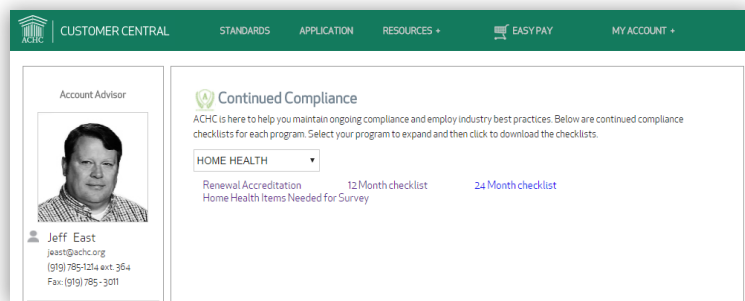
ACHC | CUSTOMER CENTRAL STANDARDS APPLICATION RESOURCES + EASY PAY MY ACCOUNT +

Account Advisor

Jeff East
jeast@achc.org
(919) 785-1214 ext. 364
Fax: (919) 785-3011

Continued Compliance

ACHC is here to help you maintain ongoing compliance and employ industry best practices. Below are continued compliance checklists for each program. Select your program to expand and then click to download the checklists.

HOME HEALTH ▼

Renewal Accreditation 12 Month checklist 24 Month checklist
Home Health Items Needed for Survey